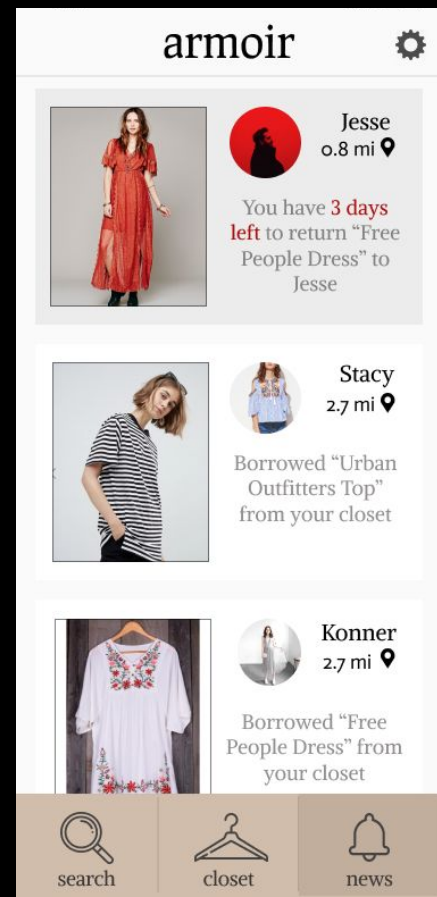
armoir

Jesse
0.8 mi

You have 3 days left to return "Free People Dress" to Jesse

Stacy
2.7 mi

Borrowed "Urban Outfitters Top" from your closet

Konner
2.7 mi

Borrowed "Free People Dress" from your closet

search
closet
news